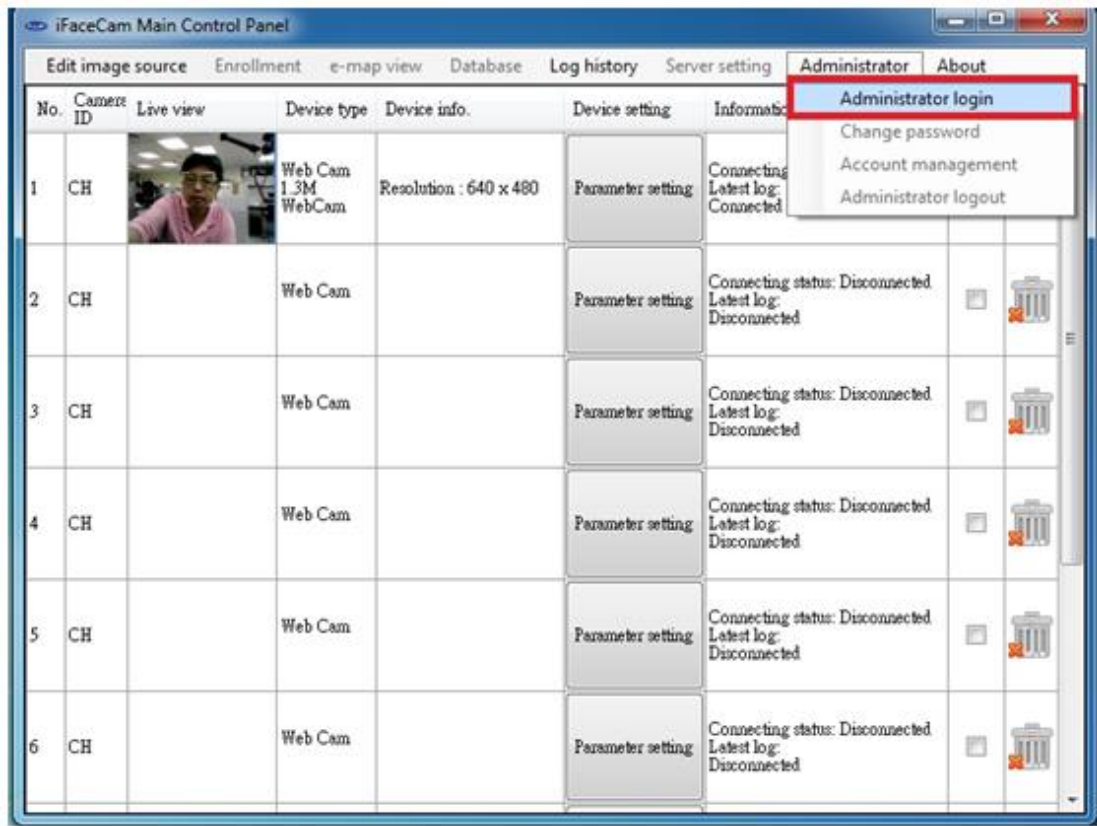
iFaceCam Main Control Panel

Edit image source Enrollment e-map view Database Log history Server setting Administrator About

Administrator login
Change password
Account management
Administrator logout

| No. | Camera ID | Live view | Device type | Device info. | Device setting | Informatio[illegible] | | |
|---|---|---|---|---|---|---|---|---|
| 1 | CH | | Web Cam 1.3M WebCam | Resolution : 640 x 480 | Parameter setting | Connecting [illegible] Latest log: Connected | | |
| 2 | CH | | Web Cam | | Parameter setting | Connecting status: Disconnected Latest log: Disconnected | | |
| 3 | CH | | Web Cam | | Parameter setting | Connecting status: Disconnected Latest log: Disconnected | | |
| 4 | CH | | Web Cam | | Parameter setting | Connecting status: Disconnected Latest log: Disconnected | | |
| 5 | CH | | Web Cam | | Parameter setting | Connecting status: Disconnected Latest log: Disconnected | | |
| 6 | CH | | Web Cam | | Parameter setting | Connecting status: Disconnected Latest log: Disconnected | | |